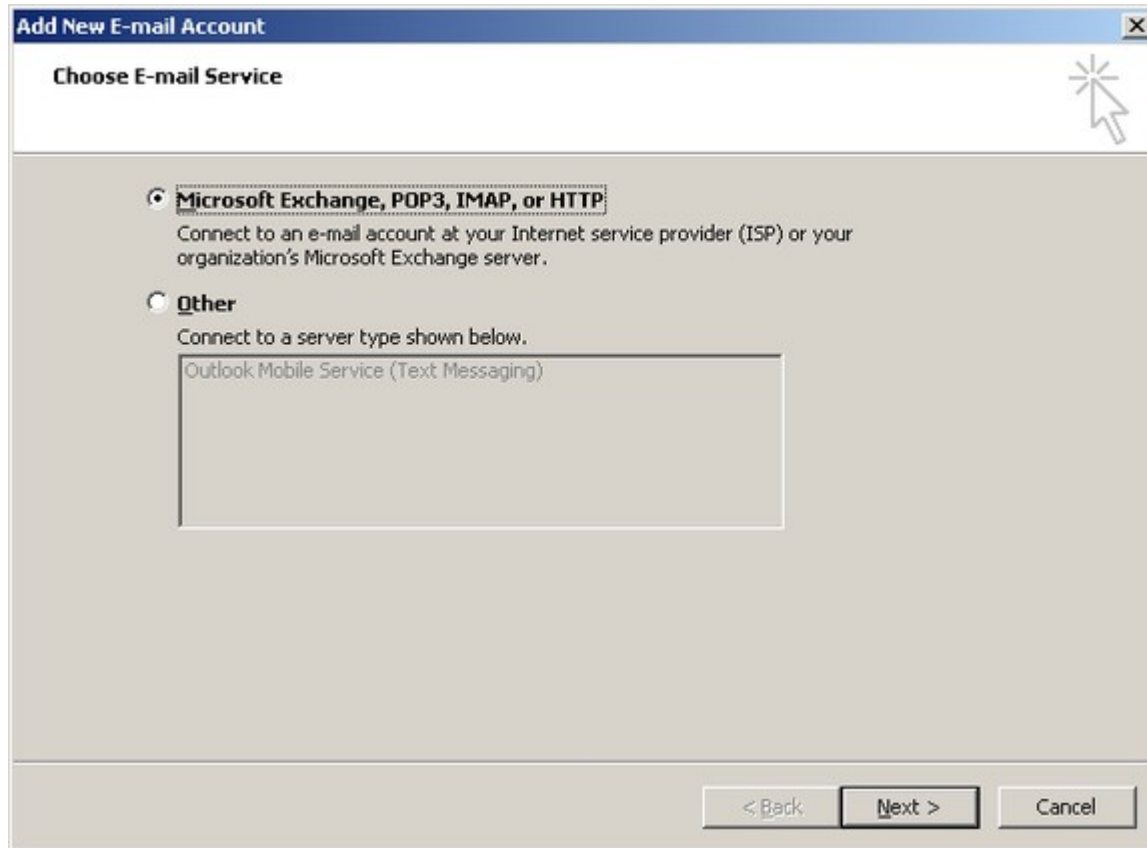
Add New E-mail Account

Choose E-mail Service

Microsoft Exchange, POP3, IMAP, or HTTP

Connect to an e-mail account at your Internet service provider (ISP) or your organization's Microsoft Exchange server.

Other

Connect to a server type shown below.

Outlook Mobile Service (Text Messaging)

< Back

Next >

Cancel